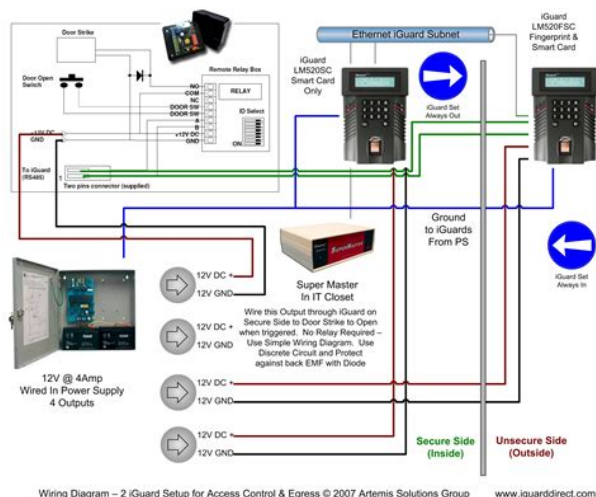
Door Strike

Door Open Switch

Remote Relay Box

RELAY

NO
COM
NC
DOOR SW
DOOR SW
A
B
+12V DC
GND

ID Select

ON

+12V DC
GND

To iGuard (RS485)

Two pins connector (supplied)

Ethernet iGuard Subnet

iGuard LM520SC Smart Card Only

iGuard Set Always Out

iGuard LM520FSC Fingerprint & Smart Card

Ground to iGuards From PS

iGuard Set Always In

Super Master In IT Closet

12V DC +
12V GND

12V DC +
12V GND

12V DC +
12V GND

12V DC +
12V GND

Wire this Output through iGuard on Secure Side to Door Strike to Open when triggered. No Relay Required – Use Simple Wiring Diagram. Use Discrete Circuit and Protect against back EMF with Diode

12V @ 4Amp Wired In Power Supply 4 Outputs

Secure Side (Inside)

Unsecure Side (Outside)

Wiring Diagram – 2 iGuard Setup for Access Control & Egress © 2007 Artemis Solutions Group

www.iguarddirect.com